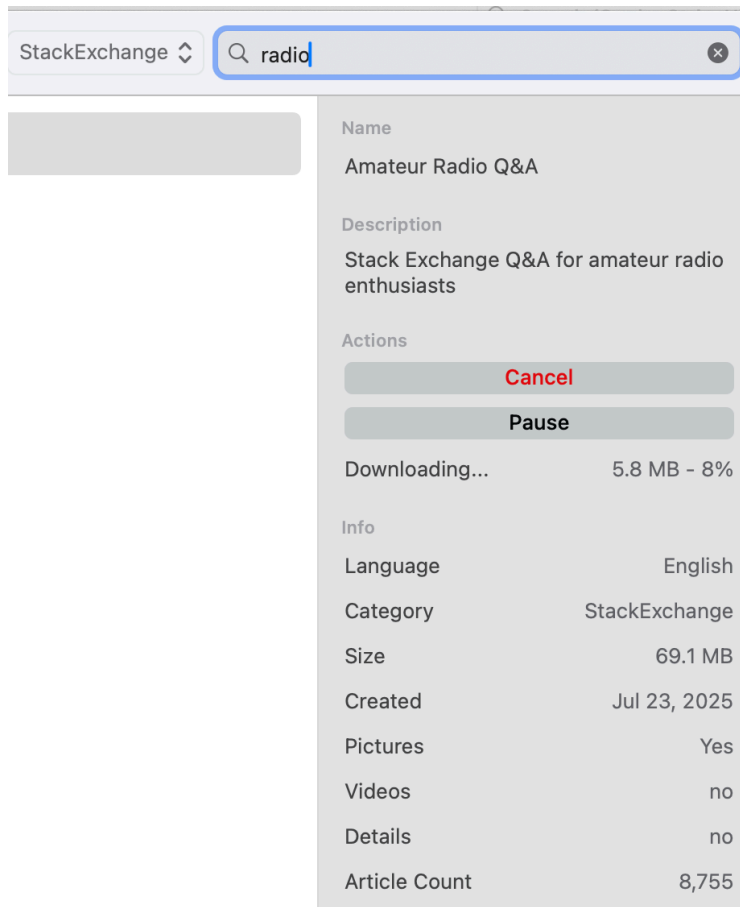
StackExchange

radio

Name

Amateur Radio Q&A

Description

Stack Exchange Q&A for amateur radio enthusiasts

Actions

Cancel

Pause

Downloading... 5.8 MB - 8%

Info

| | |
|---|---|
| Language | English |
| Category | StackExchange |
| Size | 69.1 MB |
| Created | Jul 23, 2025 |
| Pictures | Yes |
| Videos | no |
| Details | no |
| Article Count | 8,755 |